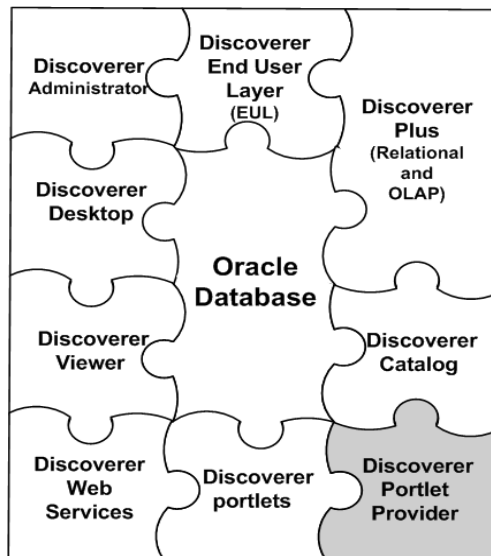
Discoverer Administrator

Discoverer End User Layer (EUL)

Discoverer Plus (Relational and OLAP)

Discoverer Desktop

Oracle Database

Discoverer Viewer

Discoverer Catalog

Discoverer Web Services

Discoverer portlets

Discoverer Portlet Provider